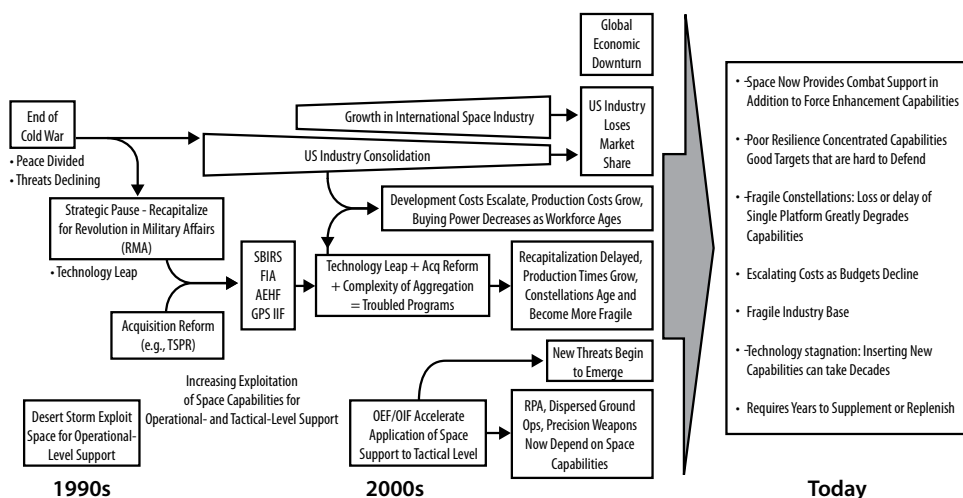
Global Economic Downturn

End of Cold War

• Peace Divided
• Threats Declining

Growth in International Space Industry

US Industry Consolidation

US Industry Loses Market Share

Development Costs Escalate, Production Costs Grow, Buying Power Decreases as Workforce Ages

Strategic Pause - Recapitalize for Revolution in Military Affairs (RMA)

• Technology Leap

SBIRS
FIA
AEHF
GPS IIF

Technology Leap + Acq Reform + Complexity of Aggregation = Troubled Programs

Recapitalization Delayed, Production Times Grow, Constellations Age and Become More Fragile

Acquisition Reform (e.g., TSPR)

New Threats Begin to Emerge

Increasing Exploitation of Space Capabilities for Operational- and Tactical-Level Support

Desert Storm Exploit Space for Operational-Level Support

OEF/OIF Accelerate Application of Space Support to Tactical Level

RPA, Dispersed Ground Ops, Precision Weapons Now Depend on Space Capabilities

1990s

2000s

Today

• Space Now Provides Combat Support in Addition to Force Enhancement Capabilities

• Poor Resilience Concentrated Capabilities Good Targets that are hard to Defend

• Fragile Constellations: Loss or delay of Single Platform Greatly Degrades Capabilities

• Escalating Costs as Budgets Decline

• Fragile Industry Base

• Technology stagnation: Inserting New Capabilities can take Decades

• Requires Years to Supplement or Replenish